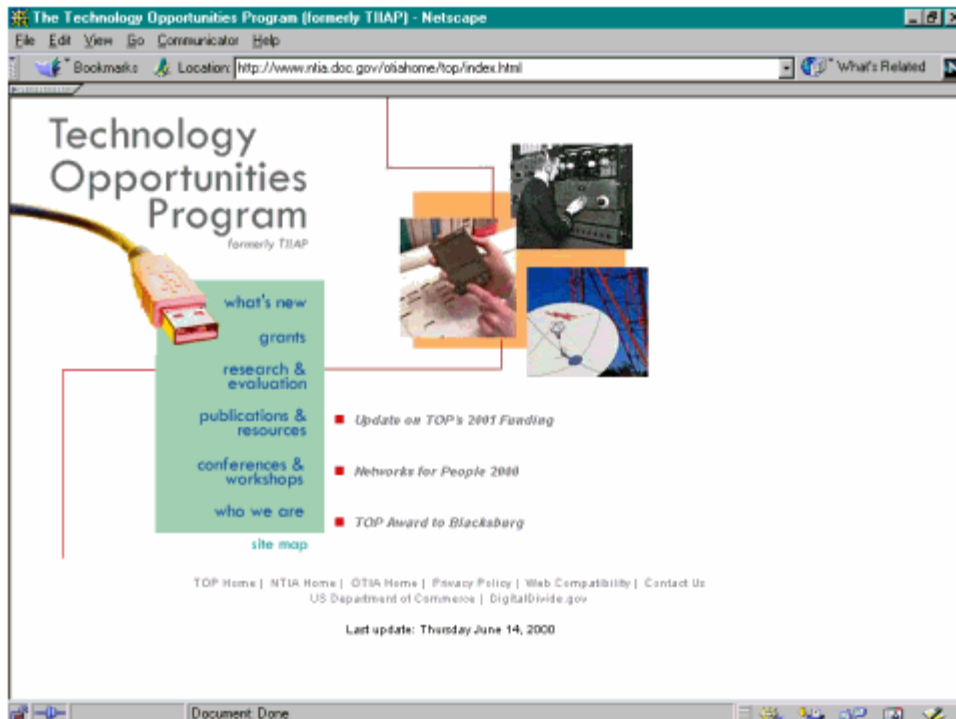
The Technology Opportunities Program (formerly TIIAP) - Netscape

File Edit View Go Communicator Help

Bookmarks Location: http://www.ntia.doc.gov/otiahome/top/index.html What's Related

Technology Opportunities Program

formerly TIIAP

what's new

grants

research & evaluation

publications & resources

conferences & workshops

who we are

site map

Update on TOP's 2001 Funding

Networks for People 2000

TOP Award to Blacksburg

TOP Home | NTIA Home | OTIA Home | Privacy Policy | Web Compatibility | Contact Us
US Department of Commerce | DigitalDivide.gov

Last update: Thursday June 14, 2000

Document: Done